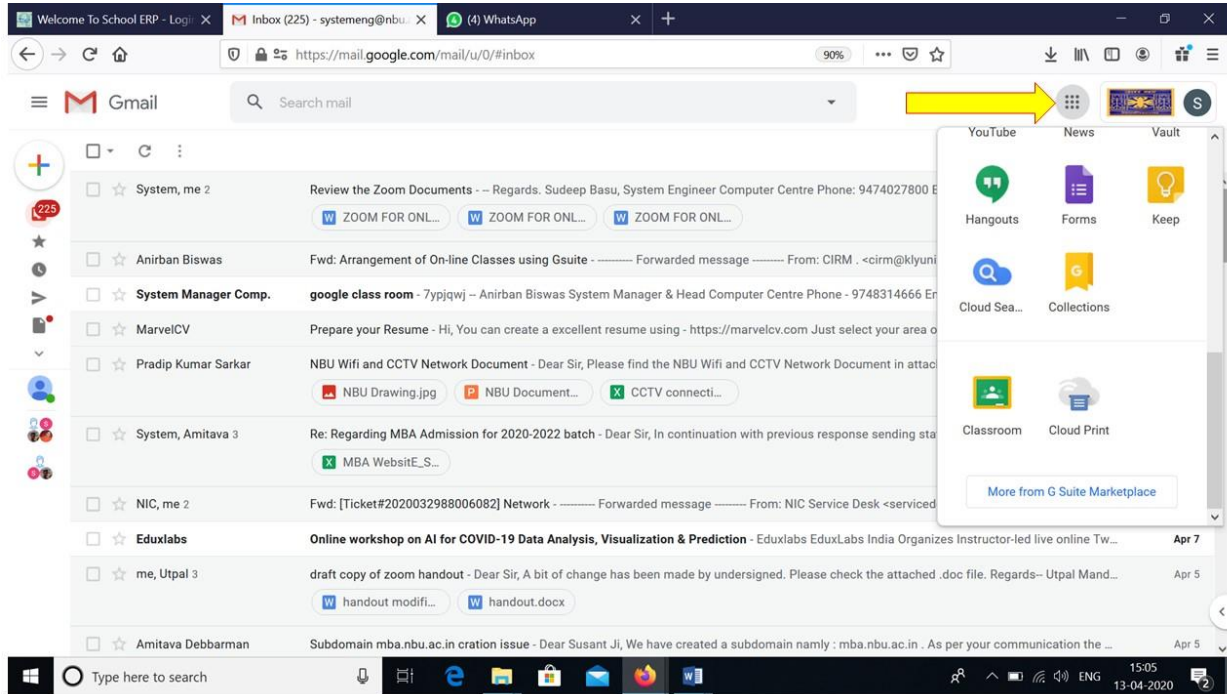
Welcome To School ERP - Logi
Inbox (225) - systemeng@nbu
(4) WhatsApp

https://mail.google.com/mail/u/0/#inbox
90%

Gmail
Search mail

S

YouTube News Vault
Hangouts Forms Keep
Cloud Sea… Collections
Classroom Cloud Print
More from G Suite Marketplace

225

System, me 2
Review the Zoom Documents - -- Regards. Sudeep Basu, System Engineer Computer Centre Phone: 9474027800 E
ZOOM FOR ONL… ZOOM FOR ONL… ZOOM FOR ONL…

Anirban Biswas
Fwd: Arrangement of On-line Classes using Gsuite - ---------- Forwarded message --------- From: CIRM . <cirm@klyuni

System Manager Comp.
google class room - 7ypjqwj -- Anirban Biswas System Manager & Head Computer Centre Phone - 9748314666 Er

MarvelCV
Prepare your Resume - Hi, You can create a excellent resume using - https://marvelcv.com Just select your area o

Pradip Kumar Sarkar
NBU Wifi and CCTV Network Document - Dear Sir, Please find the NBU Wifi and CCTV Network Document in attac
NBU Drawing.jpg NBU Document… CCTV connecti…

System, Amitava 3
Re: Regarding MBA Admission for 2020-2022 batch - Dear Sir, In continuation with previous response sending sta
MBA WebsitE_S…

NIC, me 2
Fwd: [Ticket#2020032988006082] Network - ---------- Forwarded message --------- From: NIC Service Desk <serviced

Eduxlabs
Online workshop on AI for COVID-19 Data Analysis, Visualization & Prediction - Eduxlabs EduxLabs India Organizes Instructor-led live online Tw…
Apr 7

me, Utpal 3
draft copy of zoom handout - Dear Sir, A bit of change has been made by undersigned. Please check the attached .doc file. Regards-- Utpal Mand…
Apr 5
handout modifi… handout.docx

Amitava Debbarman
Subdomain mba.nbu.ac.in cration issue - Dear Susant Ji, We have created a subdomain namly : mba.nbu.ac.in . As per your communication the …
Apr 5

Type here to search
ENG 15:05 13-04-2020